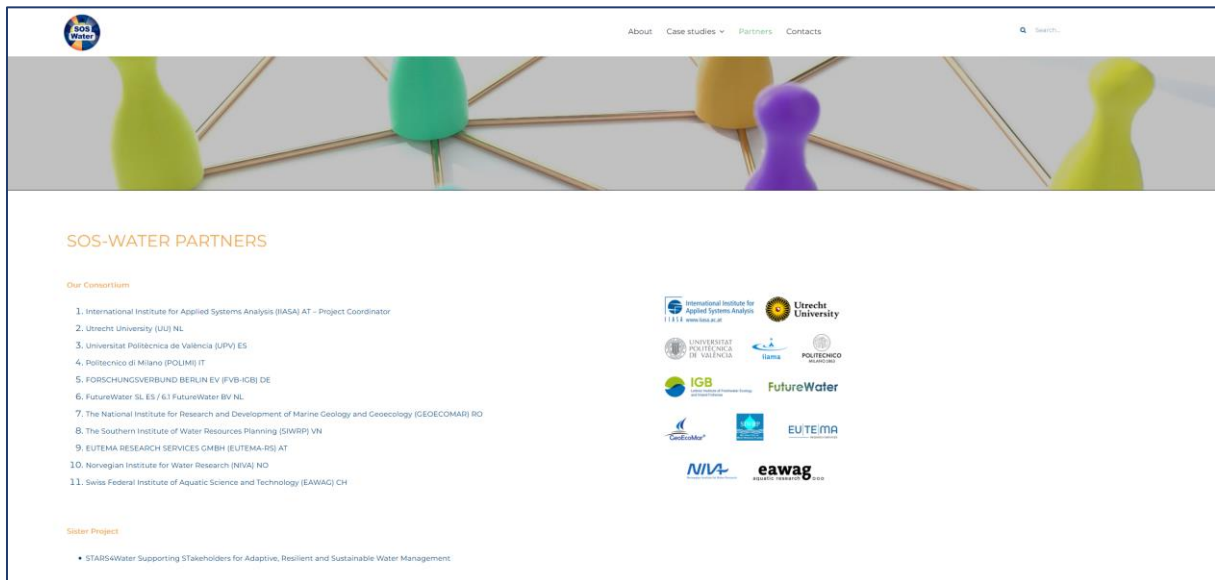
SOS Water

About Case studies Partners Contacts

Search...

SOS-WATER PARTNERS

Our Consortium

1. International Institute for Applied Systems Analysis (IIASA) AT – Project Coordinator
2. Utrecht University (UU) NL
3. Universitat Politècnica de València (UPV) ES
4. Politecnico di Milano (POLIMI) IT
5. FORSCHUNGSVERBUND BERLIN EV (FVB-IGB) DE
6. FutureWater SL ES / 6.1 FutureWater BV NL
7. The National Institute for Research and Development of Marine Geology and Geoecology (GEOECOMAR) RO
8. The Southern Institute of Water Resources Planning (SIWRP) VN
9. EUTEMA RESEARCH SERVICES GMBH (EUTEMA-RS) AT
10. Norwegian Institute for Water Research (NIVA) NO
11. Swiss Federal Institute of Aquatic Science and Technology (EAWAG) CH

International Institute for Applied Systems Analysis IIASA www.iiasa.ac.at

Utrecht University

UNIVERSITAT POLITÈCNICA DE VALÈNCIA

llama

POLITECNICO MILANO 1863

IGB

FutureWater

GeoEcoMar

EUTEMA

NIVA

eawag aquatic research

Sister Project

• STARS4Water Supporting STakeholders for Adaptive, Resilient and Sustainable Water Management